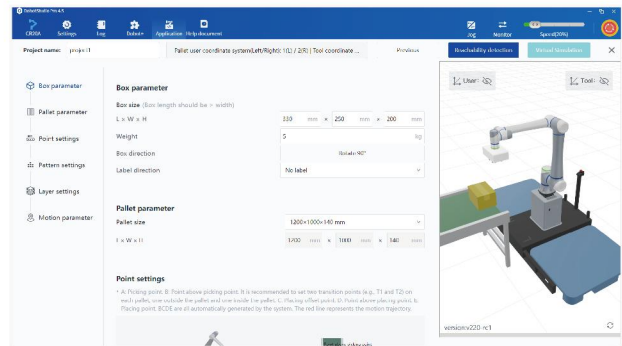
DobotStudio Pro 4.5

CRXXA Settings Log Robots Application Help document

Jog Monitor Speed(20%)

Project name: project1

Pallet user coordinate system(Left/Right): 1(L) / 2(R) | Tool coordinate ...

Previous

Reachability detection

Virtual simulation

Box parameter

Pallet parameter

Point settings

Pattern settings

Layer settings

Motion parameter

Box parameter

Box size (Box length should be > width)

L × W × H

330 mm × 250 mm × 200 mm

Weight

5 kg

Box direction

Rotate 90°

Label direction

No label

Pallet parameter

Pallet size

1,200×1,000×140 mm

L × W × H

1200 mm × 1000 mm × 140 mm

Point settings

A. Picking point. B. Point above picking point. It is recommended to set two transition points (e.g., T1 and T2) on each pallet, one outside the pallet and one inside the pallet. C. Placing offset point. D. Point above placing point. E. Placing point. BCDE are all automatically generated by the system. The red line represents the motion trajectory.

User

Tool

version:v220-rc1